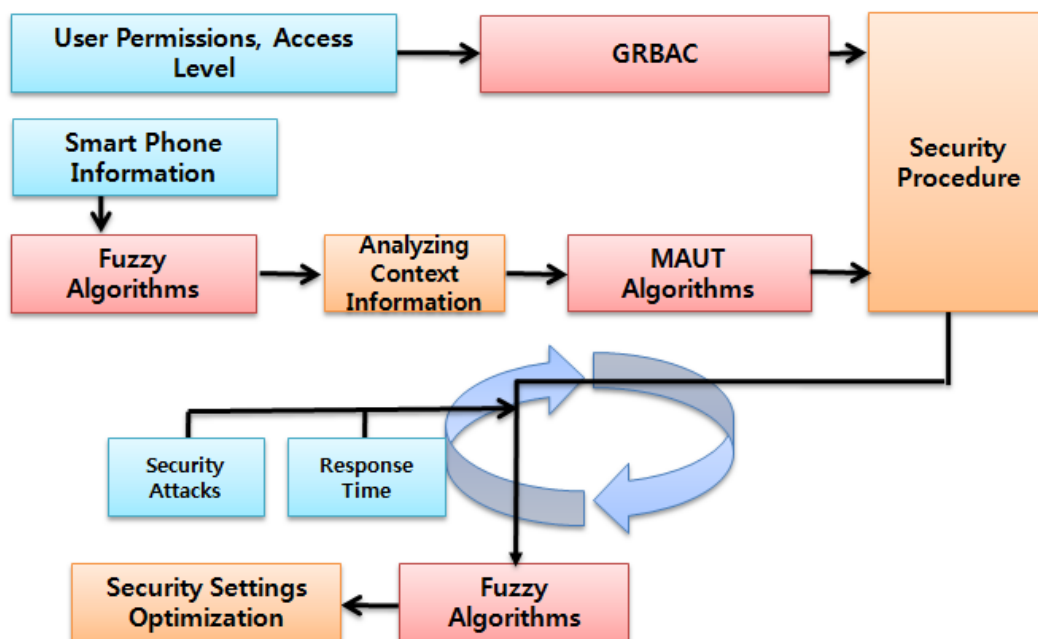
User Permissions, Access Level

GRBAC

Security Procedure

Smart Phone Information

Fuzzy Algorithms

Analyzing Context Information

MAUT Algorithms

Security Attacks

Response Time

Security Settings Optimization

Fuzzy Algorithms